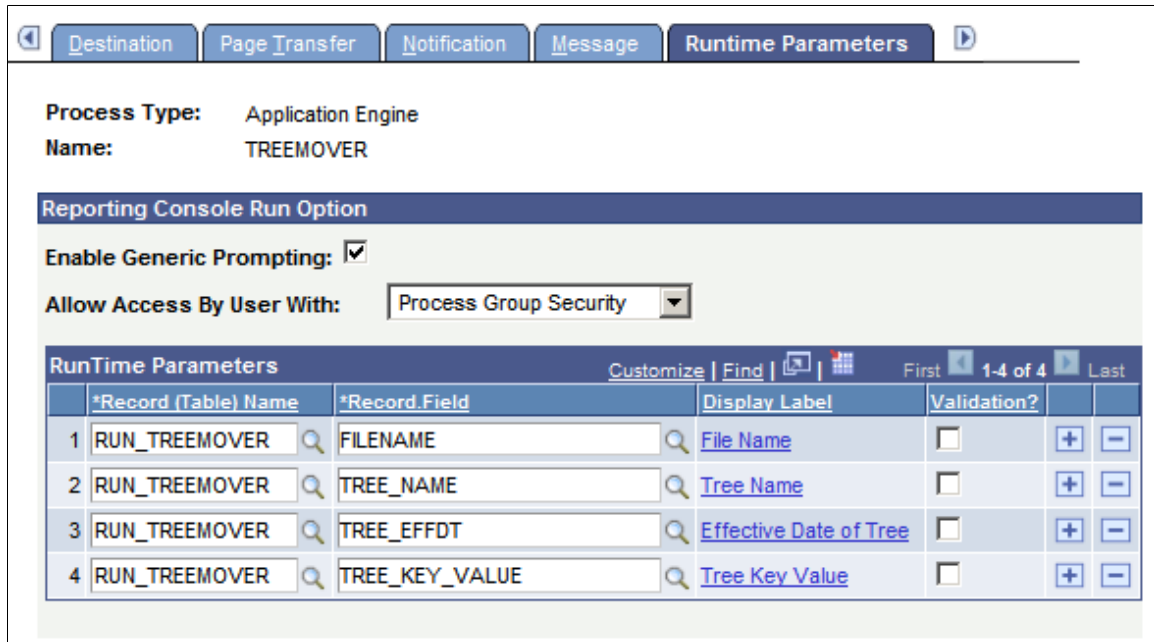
Destination | Page Transfer | Notification | Message | Runtime Parameters

Process Type: Application Engine
Name: TREEMOVER

Reporting Console Run Option

Enable Generic Prompting:

Allow Access By User With: Process Group Security

RunTime Parameters Customize | Find | | First 1-4 of 4 Last

| | *Record (Table) Name | *Record.Field | Display Label | Validation? | | |
|---|---|---|---|---|---|---|
| 1 | RUN_TREEMOVER | FILENAME | File Name | | + | − |
| 2 | RUN_TREEMOVER | TREE_NAME | Tree Name | | + | − |
| 3 | RUN_TREEMOVER | TREE_EFFDT | Effective Date of Tree | | + | − |
| 4 | RUN_TREEMOVER | TREE_KEY_VALUE | Tree Key Value | | + | − |